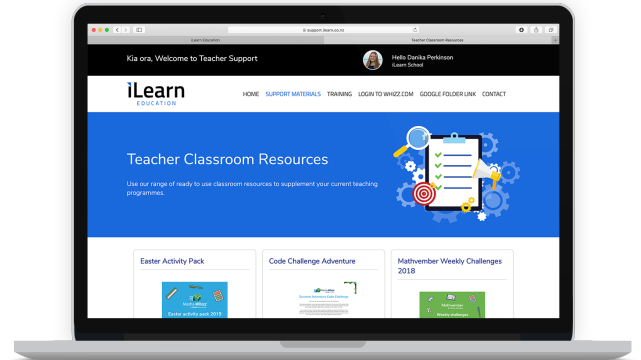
tl-support.ilearn.co.nz

iLearn Education

Teacher Classroom Resources

Kia ora, Welcome to Teacher Support

Hello Danika Perkinson
iLearn School

iLearn
EDUCATION

HOME SUPPORT MATERIALS TRAINING LOGIN TO WHIZZ.COM GOOGLE FOLDER LINK CONTACT

Teacher Classroom Resources

Use our range of ready to use classroom resources to supplement your current teaching programmes.

Easter Activity Pack

Easter activity pack 2019

Code Challenge Adventure

Mathvember Weekly Challenges 2018

Weekly challenges